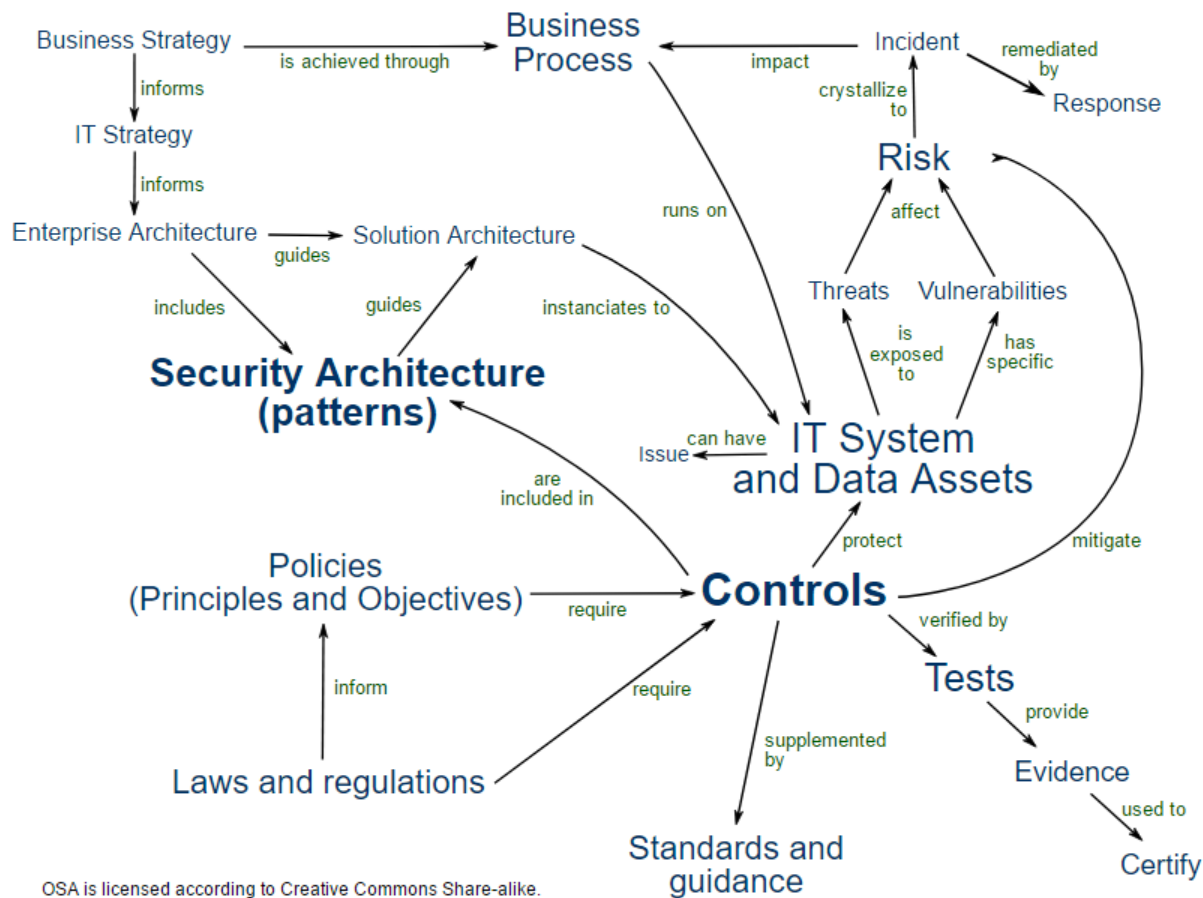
Business Strategy

is achieved through

Business Process

impact

Incident

remediated by

Response

informs

IT Strategy

informs

crystallize to

Risk

Enterprise Architecture

guides

Solution Architecture

runs on

affect

includes

guides

instanciates to

Threats

Vulnerabilities

is exposed to

has specific

Security Architecture (patterns)

can have

Issue

IT System and Data Assets

are included in

protect

mitigate

Policies (Principles and Objectives)

require

Controls

verified by

Tests

inform

require

provide

supplemented by

Laws and regulations

Evidence

used to

Standards and guidance

Certify

OSA is licensed according to Creative Commons Share-alike.